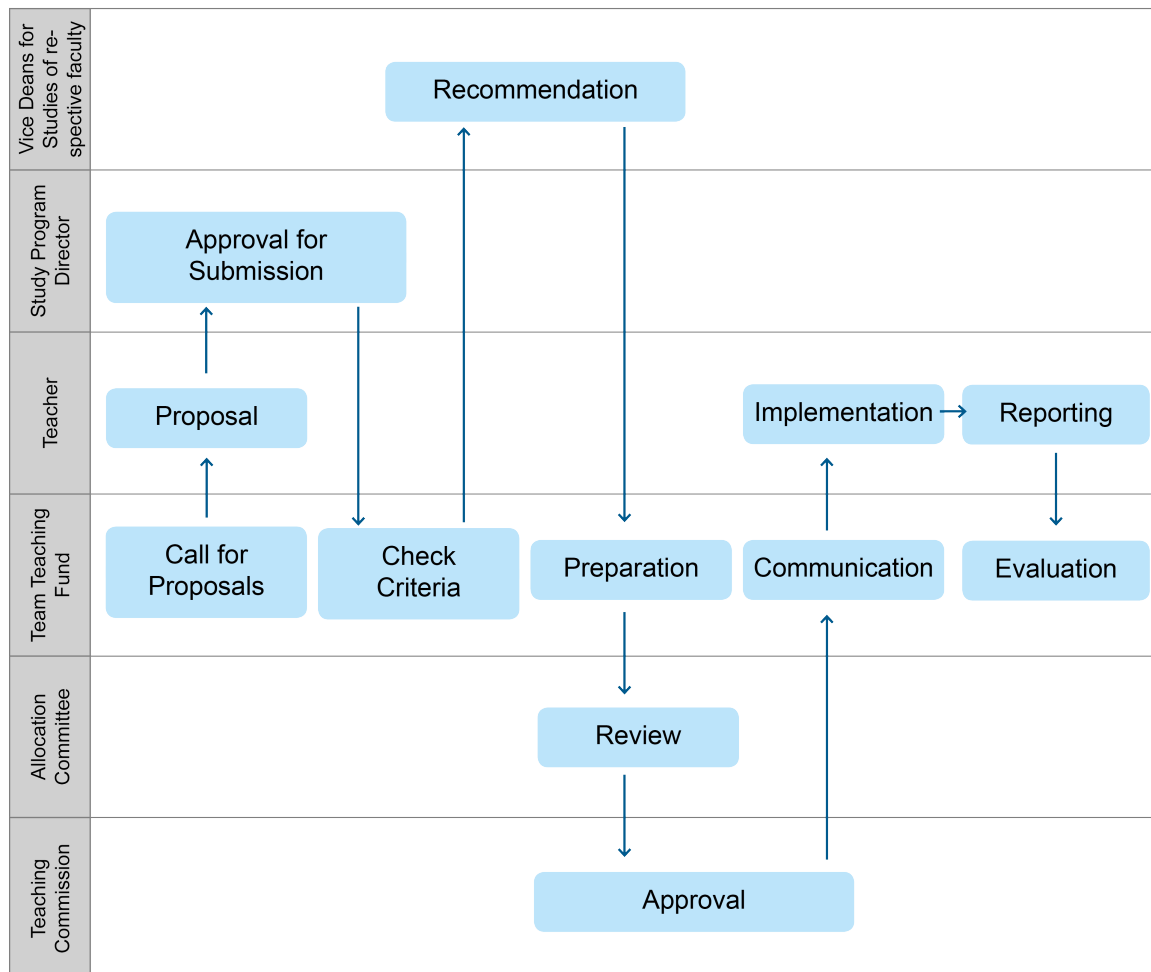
Vice Deans for Studies of respective faculty

Recommendation

Study Program Director

Approval for Submission

Teacher

Proposal

Implementation

Reporting

Team Teaching Fund

Call for Proposals

Check Criteria

Preparation

Communication

Evaluation

Allocation Committee

Review

Teaching Commission

Approval